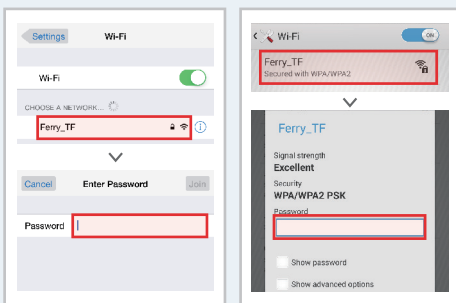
Settings Wi-Fi

Wi-Fi

CHOOSE A NETWORK...

Ferry_TF

Cancel Enter Password Join

Password

Wi-Fi ON

Ferry_TF
Secured with WPA/WPA2

Ferry_TF

Signal strength
Excellent

Security
WPA/WPA2 PSK

Password

Show password

Show advanced options